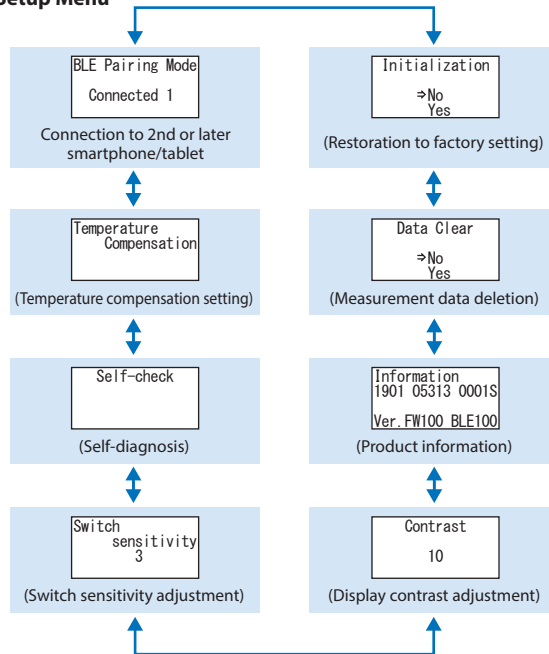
Setup Menu

BLE Pairing Mode

Connected 1

Connection to 2nd or later smartphone/tablet

Temperature Compensation

(Temperature compensation setting)

Self-check

(Self-diagnosis)

Switch sensitivity 3

(Switch sensitivity adjustment)

Initialization

⇒No
Yes

(Restoration to factory setting)

Data Clear

⇒No
Yes

(Measurement data deletion)

Information
1901 05313 0001S
Ver.FW100 BLE100

(Product information)

Contrast

10

(Display contrast adjustment)